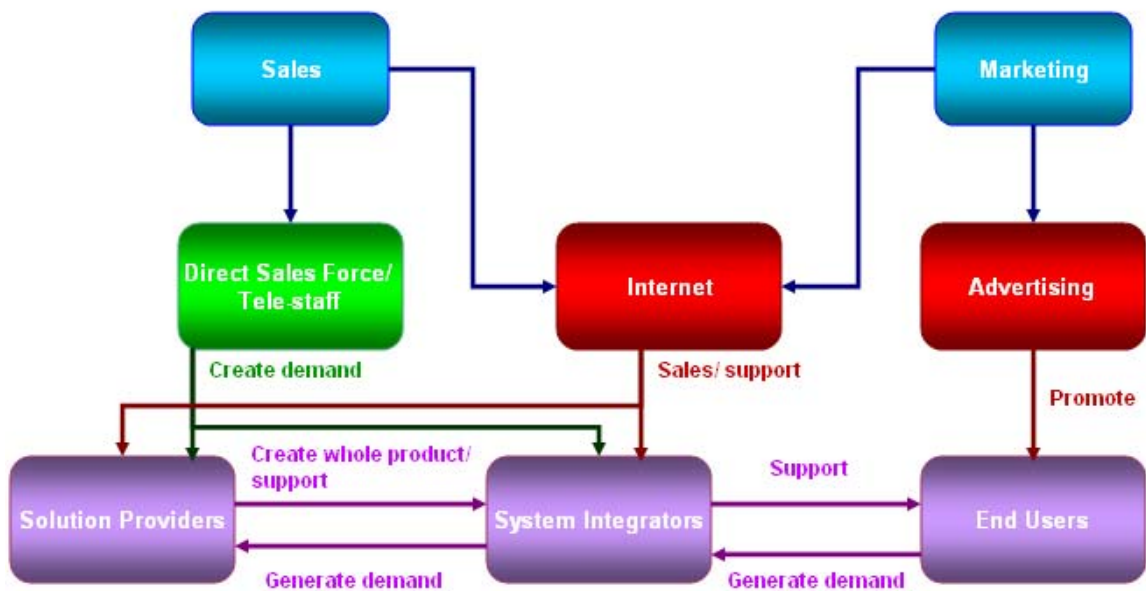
Sales

Marketing

Direct Sales Force/ Tele-staff

Internet

Advertising

Create demand

Sales/ support

Promote

Create whole product/ support

Support

Solution Providers

System Integrators

End Users

Generate demand

Generate demand